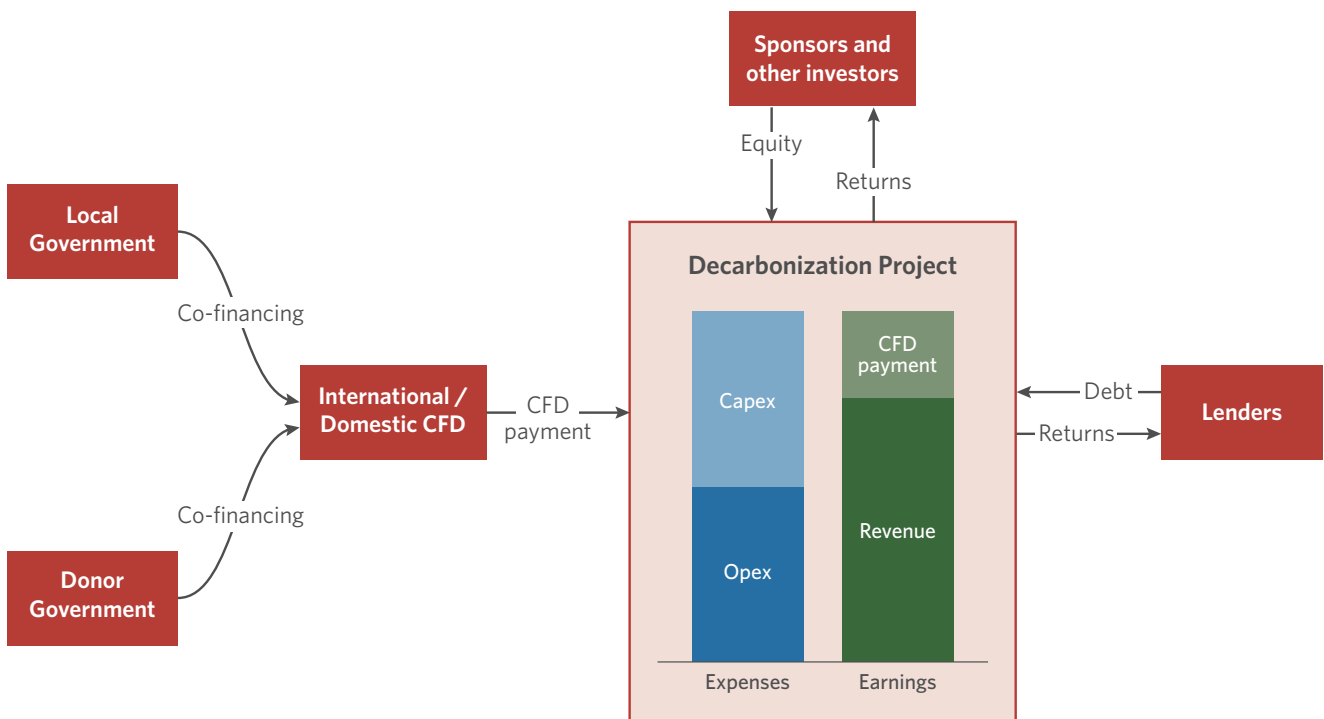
Sponsors and other investors

Equity

Returns

Local Government

Co-financing

International / Domestic CFD

CFD payment

Co-financing

Donor Government

Decarbonization Project

Capex

Opex

CFD payment

Revenue

Expenses

Earnings

Debt

Returns

Lenders